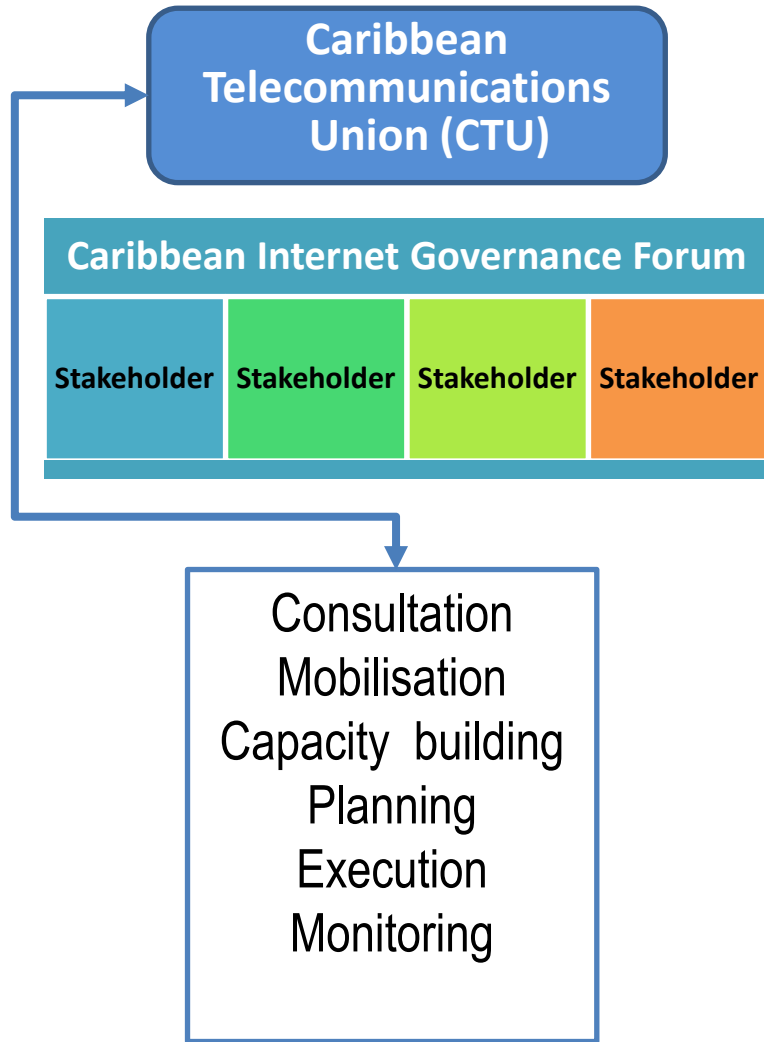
Caribbean Telecommunications Union (CTU)

Caribbean Internet Governance Forum

| Stakeholder | Stakeholder | Stakeholder | Stakeholder |
|---|---|---|---|

Consultation
Mobilisation
Capacity building
Planning
Execution
Monitoring